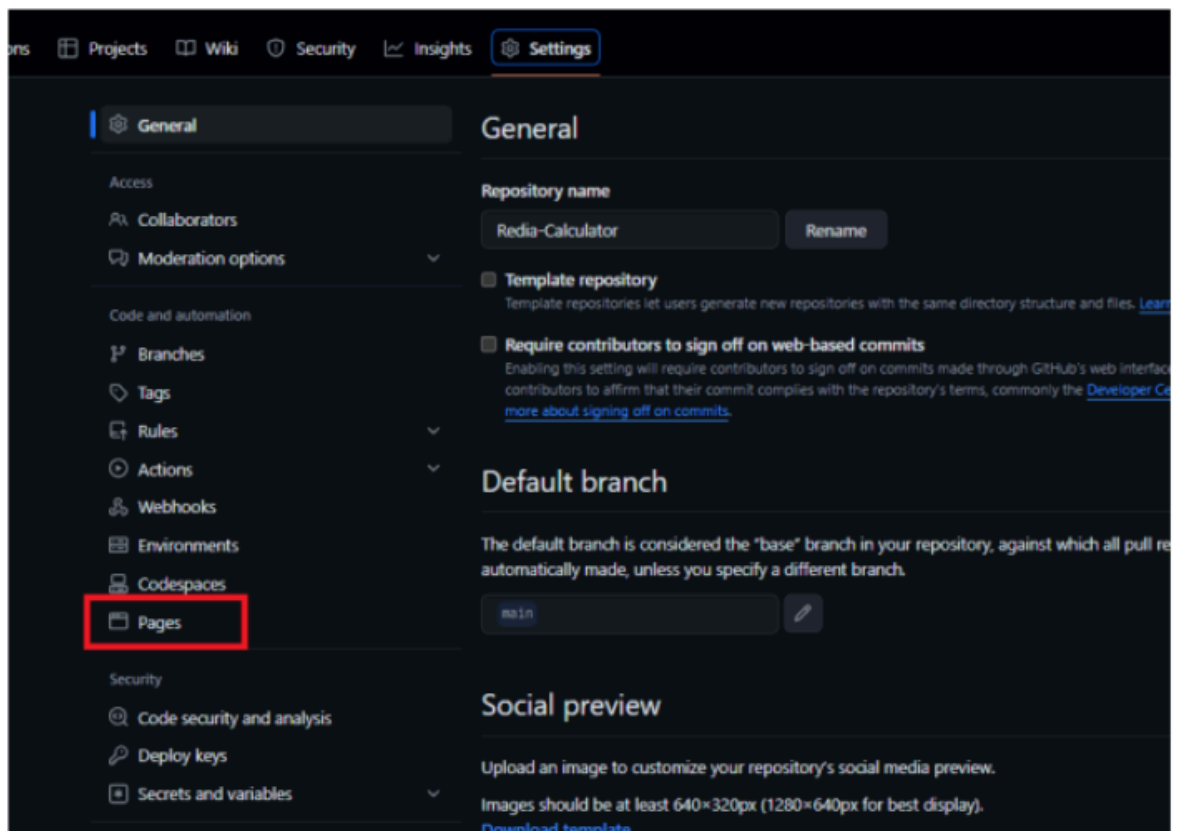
ons Projects Wiki Security Insights Settings

General

Access

Collaborators

Moderation options

Code and automation

Branches

Tags

Rules

Actions

Webhooks

Environments

Codespaces

Pages

Security

Code security and analysis

Deploy keys

Secrets and variables

General

Repository name

Redia-Calculator

Rename

Template repository

Template repositories let users generate new repositories with the same directory structure and files. Lear

Require contributors to sign off on web-based commits

Enabling this setting will require contributors to sign off on commits made through GitHub's web interfac contributors to affirm that their commit complies with the repository's terms, commonly the Developer Ce more about signing off on commits.

Default branch

The default branch is considered the "base" branch in your repository, against which all pull re automatically made, unless you specify a different branch.

main

Social preview

Upload an image to customize your repository's social media preview.

Images should be at least 640×320px (1280×640px for best display).

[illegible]